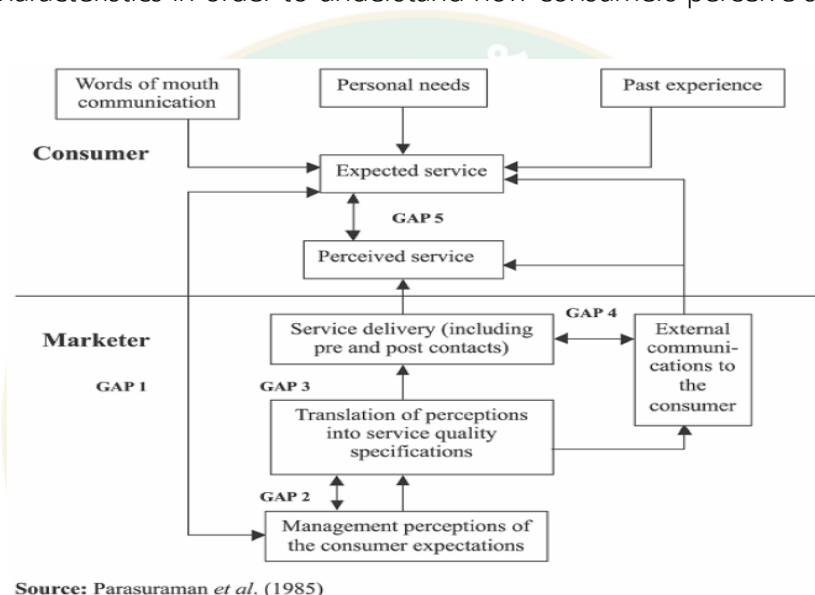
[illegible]aracteristics in order to understand how consumers perceive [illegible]

Words of mouth communication

Personal needs

Past experience

Consumer

Expected service

GAP 5

Perceived service

Marketer

GAP 4

Service delivery (including pre and post contacts)

External communications to the consumer

GAP 1

GAP 3

Translation of perceptions into service quality specifications

GAP 2

Management perceptions of the consumer expectations

Source: Parasuraman et al. (1985)